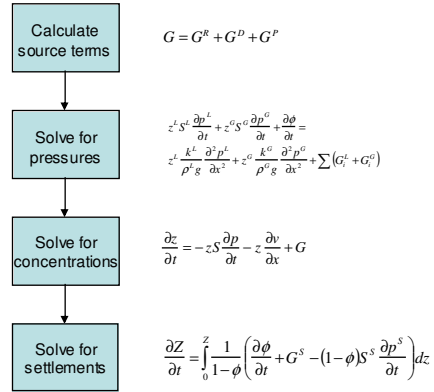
Calculate source terms

$G = G^R + G^D + G^P$

Solve for pressures

$z^L S^L \frac{\partial p^L}{\partial t} + z^G S^G \frac{\partial p^G}{\partial t} + \frac{\partial \phi}{\partial t} = z^L \frac{k^L}{\rho^L g}\frac{\partial^2 p^L}{\partial x^2} + z^G \frac{k^G}{\rho^G g}\frac{\partial^2 p^G}{\partial x^2} + \sum\left(G_i^L + G_i^G\right)$

Solve for concentrations

$\frac{\partial z}{\partial t} = -zS\frac{\partial p}{\partial t} - z\frac{\partial v}{\partial x} + G$

Solve for settlements

$\frac{\partial Z}{\partial t} = \int_0^Z \frac{1}{1-\phi}\left(\frac{\partial \phi}{\partial t} + G^S - (1-\phi)S^S\frac{\partial p^S}{\partial t}\right)dz$